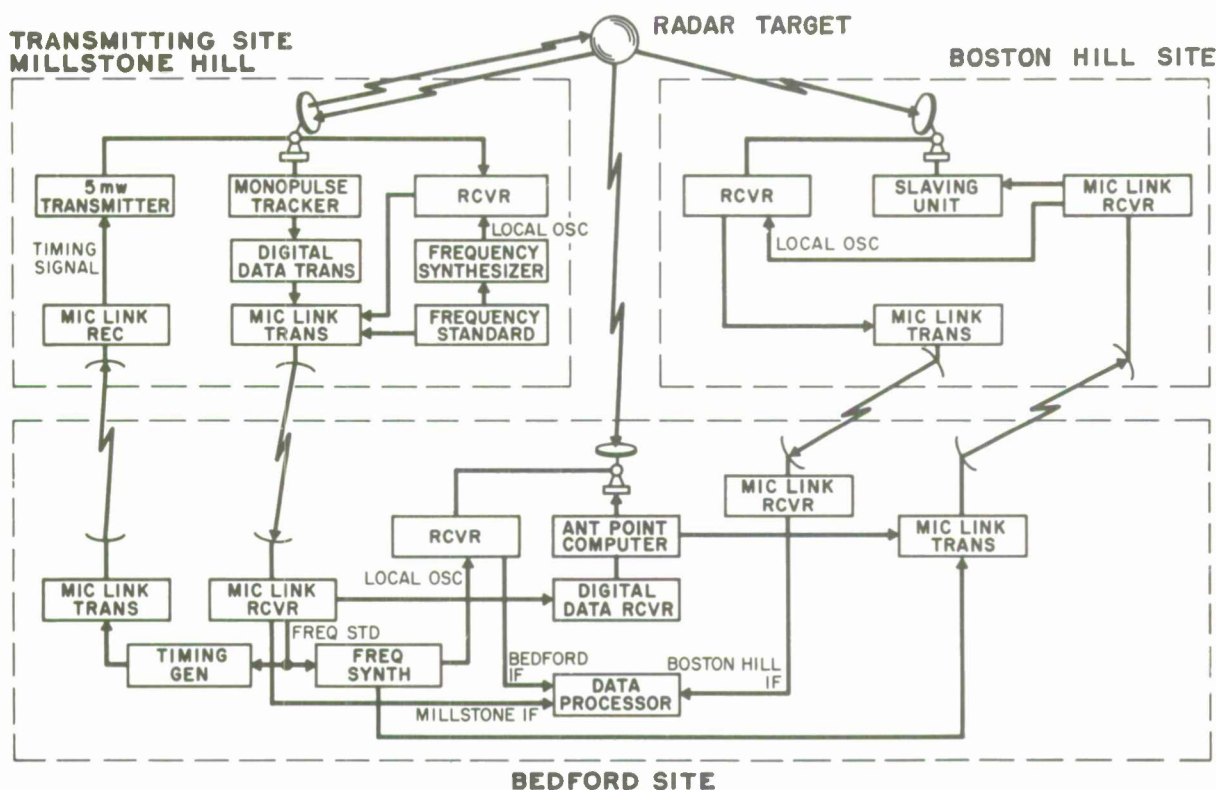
TRANSMITTING SITE
MILLSTONE HILL

RADAR TARGET

BOSTON HILL SITE

5 mw TRANSMITTER

MONOPULSE TRACKER

RCVR

LOCAL OSC

TIMING SIGNAL

DIGITAL DATA TRANS

FREQUENCY SYNTHESIZER

MIC LINK REC

MIC LINK TRANS

FREQUENCY STANDARD

RCVR

SLAVING UNIT

MIC LINK RCVR

LOCAL OSC

MIC LINK TRANS

MIC LINK RCVR

RCVR

ANT POINT COMPUTER

MIC LINK TRANS

LOCAL OSC

MIC LINK TRANS

MIC LINK RCVR

DIGITAL DATA RCVR

FREQ STD

TIMING GEN

FREQ SYNTH

BEDFORD IF

BOSTON HILL IF

DATA PROCESSOR

MILLSTONE IF

BEDFORD SITE